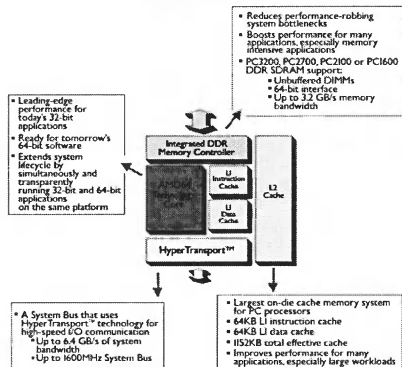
- Reduces performance-robbing system bottlenecks
- Boosts performance for many applications, especially memory intensive applications
- PC3200, PC2700, PC2100 or PC1600 DDR SDRAM support:
  - Unbuffered DIMMs
  - 64-bit interface
  - Up to 3.2 GB/s memory bandwidth

- Leading-edge performance for today's 32-bit applications
- Ready for tomorrow's 64-bit software
- Extends system lifecycle by simultaneously and transparently running 32-bit and 64-bit applications on the same platform

Integrated DDR Memory Controller

AMD64 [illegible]

L1 Instruction Cache

L1 Data Cache

L2 Cache

HyperTransport™

- A System Bus that uses HyperTransport™ technology for high-speed I/O communication
  - Up to 6.4 GB/s of system bandwidth
  - Up to 1600MHz System Bus

- Largest on-die cache memory system for PC processors
- 64KB L1 instruction cache
- 64KB L1 data cache
- 1152KB total effective cache
- Improves performance for many applications, especially large workloads